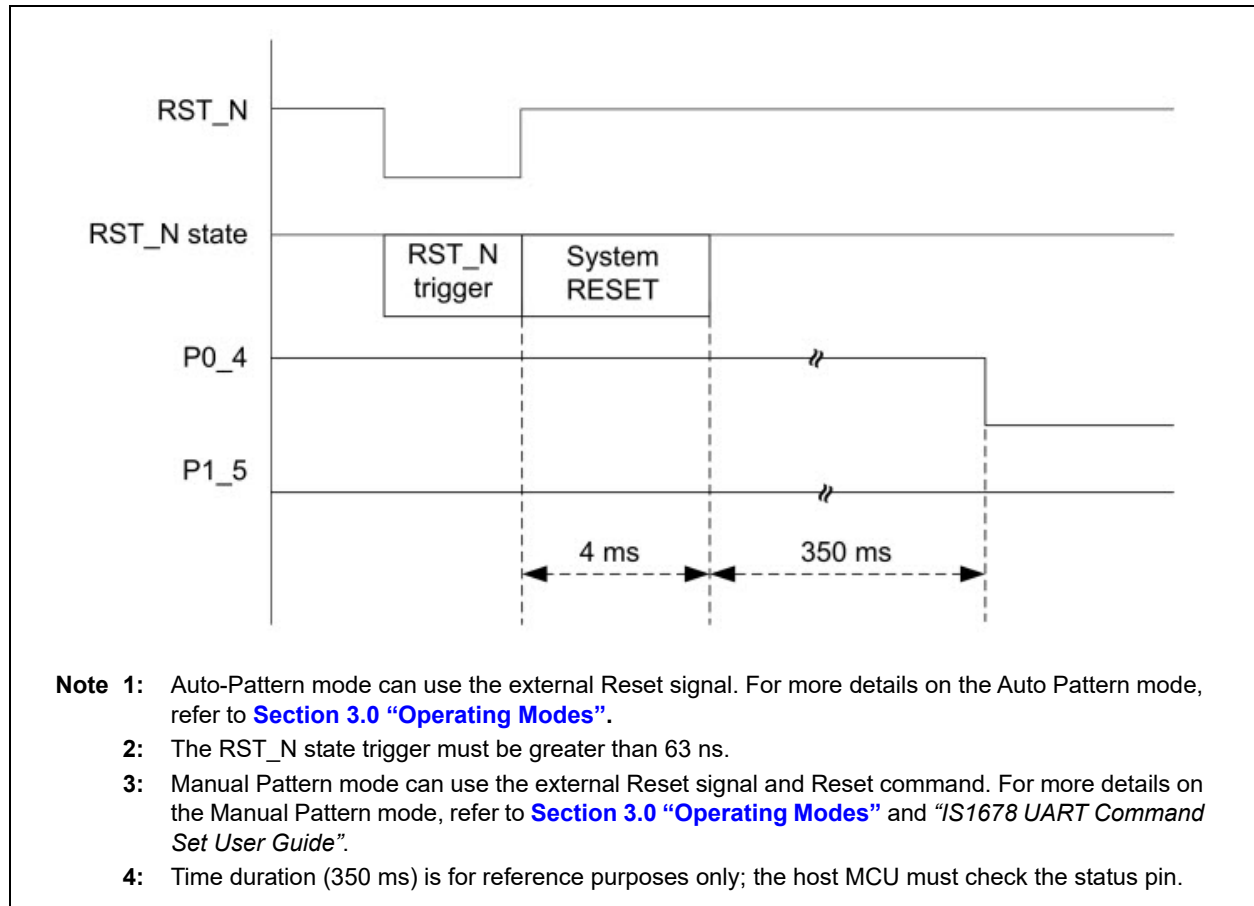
RST_N

RST_N state

RST_N trigger

System RESET

P0_4

P1_5

4 ms

350 ms

**Note 1:** Auto-Pattern mode can use the external Reset signal. For more details on the Auto Pattern mode, refer to **Section 3.0 “Operating Modes”.**

**2:** The RST_N state trigger must be greater than 63 ns.

**3:** Manual Pattern mode can use the external Reset signal and Reset command. For more details on the Manual Pattern mode, refer to **Section 3.0 “Operating Modes”** and *“IS1678 UART Command Set User Guide”*.

**4:** Time duration (350 ms) is for reference purposes only; the host MCU must check the status pin.